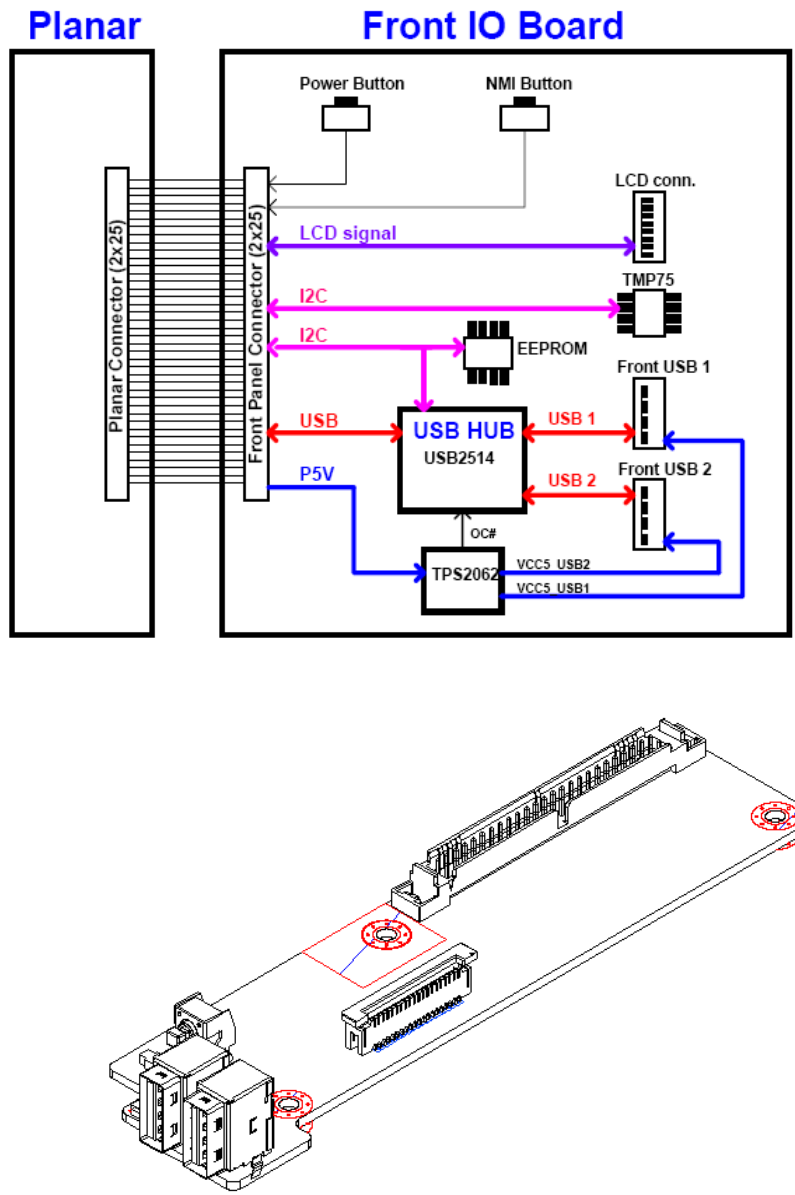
Planar

Front IO Board

Planar Connector (2x25)

Front Panel Connector (2x25)

Power Button

NMI Button

LCD conn.

LCD signal

I2C

TMP75

I2C

EEPROM

Front USB 1

USB

USB HUB
USB2514

USB 1

Front USB 2

P5V

USB 2

OC#

TPS2062

VCC5_USB2

VCC5_USB1